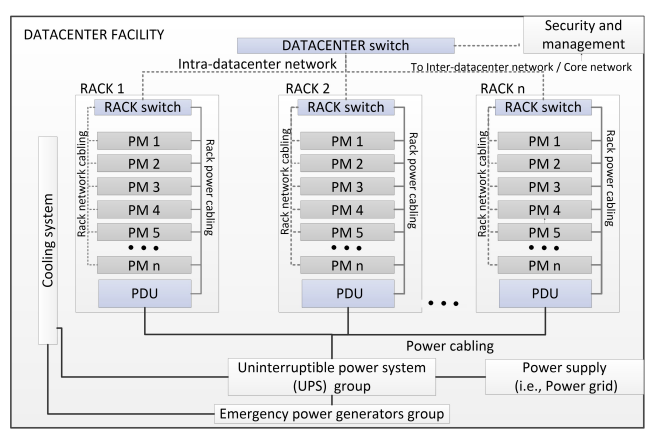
DATACENTER FACILITY

DATACENTER switch

Security and management

Intra-datacenter network

To Inter-datacenter network / Core network

RACK 1

RACK switch

Rack network cabling

Rack power cabling

PM 1
PM 2
PM 3
PM 4
PM 5
• • •
PM n
PDU

RACK 2

RACK switch

Rack network cabling

Rack power cabling

PM 1
PM 2
PM 3
PM 4
PM 5
• • •
PM n
PDU

• • •

RACK n

RACK switch

Rack network cabling

Rack power cabling

PM 1
PM 2
PM 3
PM 4
PM 5
• • •
PM n
PDU

Cooling system

Power cabling

Uninterruptible power system (UPS) group

Power supply (i.e., Power grid)

Emergency power generators group